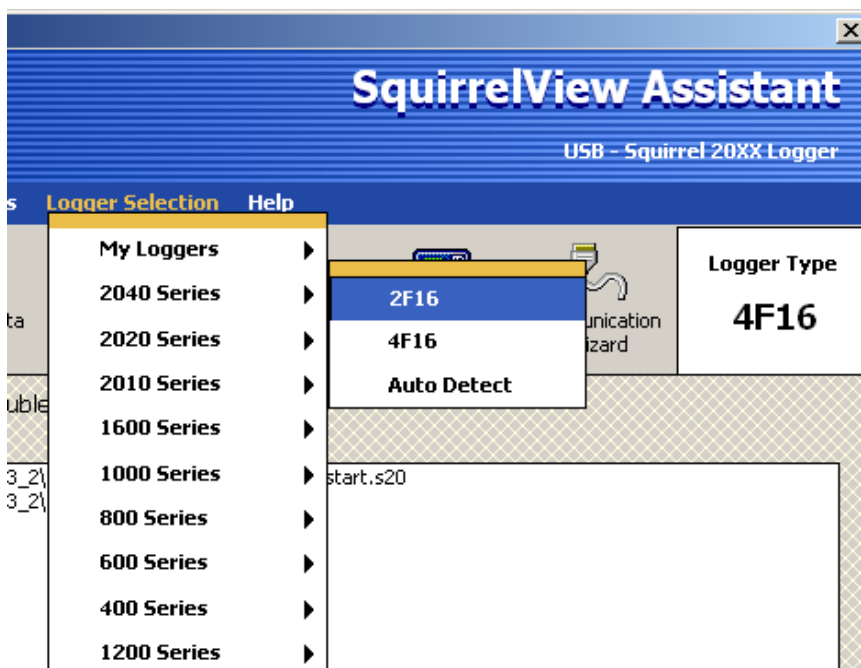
SquirrelView Assistant

USB - Squirrel 20XX Logger

s Logger Selection Help

My Loggers
2040 Series
2020 Series
2010 Series
1600 Series
1000 Series
800 Series
600 Series
400 Series
1200 Series

2F16
4F16
Auto Detect

ta

unication
izard

Logger Type
4F16

uble

3_2\
3_2\

start.s20